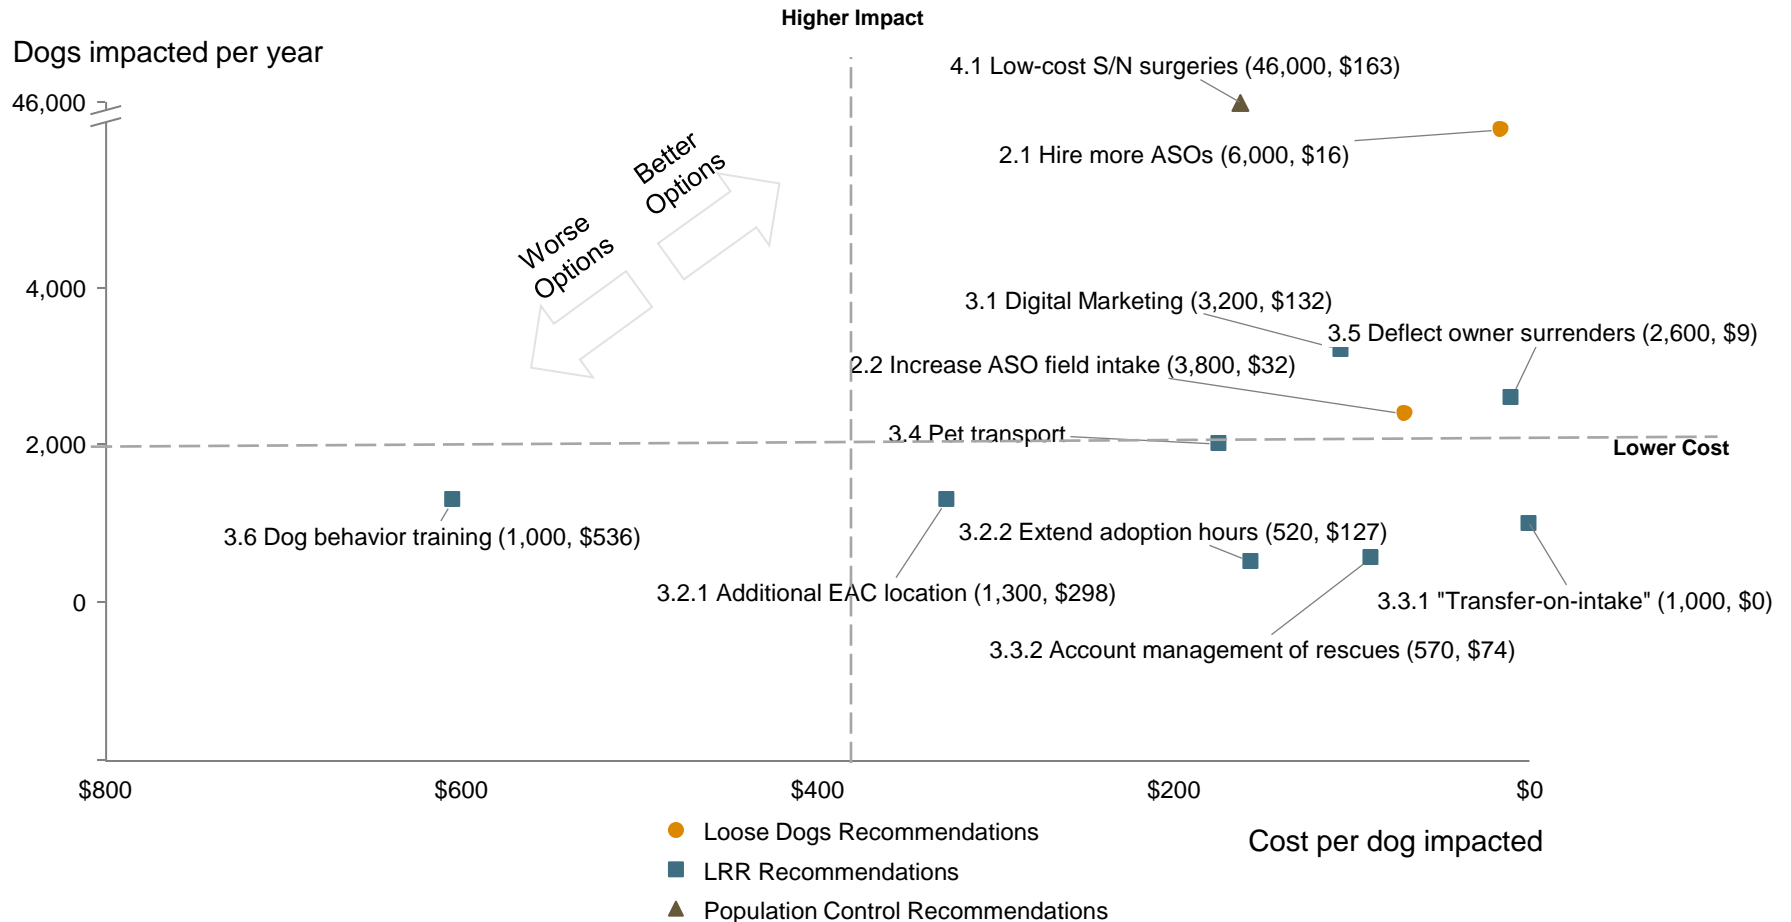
Higher Impact

Dogs impacted per year

46,000

4,000

2,000

0

Better Options

Worse Options

4.1 Low-cost S/N surgeries (46,000, $163)

2.1 Hire more ASOs (6,000, $16)

3.1 Digital Marketing (3,200, $132)

3.5 Deflect owner surrenders (2,600, $9)

2.2 Increase ASO field intake (3,800, $32)

3.4 Pet transport

Lower Cost

3.6 Dog behavior training (1,000, $536)

3.2.2 Extend adoption hours (520, $127)

3.2.1 Additional EAC location (1,300, $298)

3.3.1 "Transfer-on-intake" (1,000, $0)

3.3.2 Account management of rescues (570, $74)

$800

$600

$400

$200

$0

Loose Dogs Recommendations

LRR Recommendations

Population Control Recommendations

Cost per dog impacted